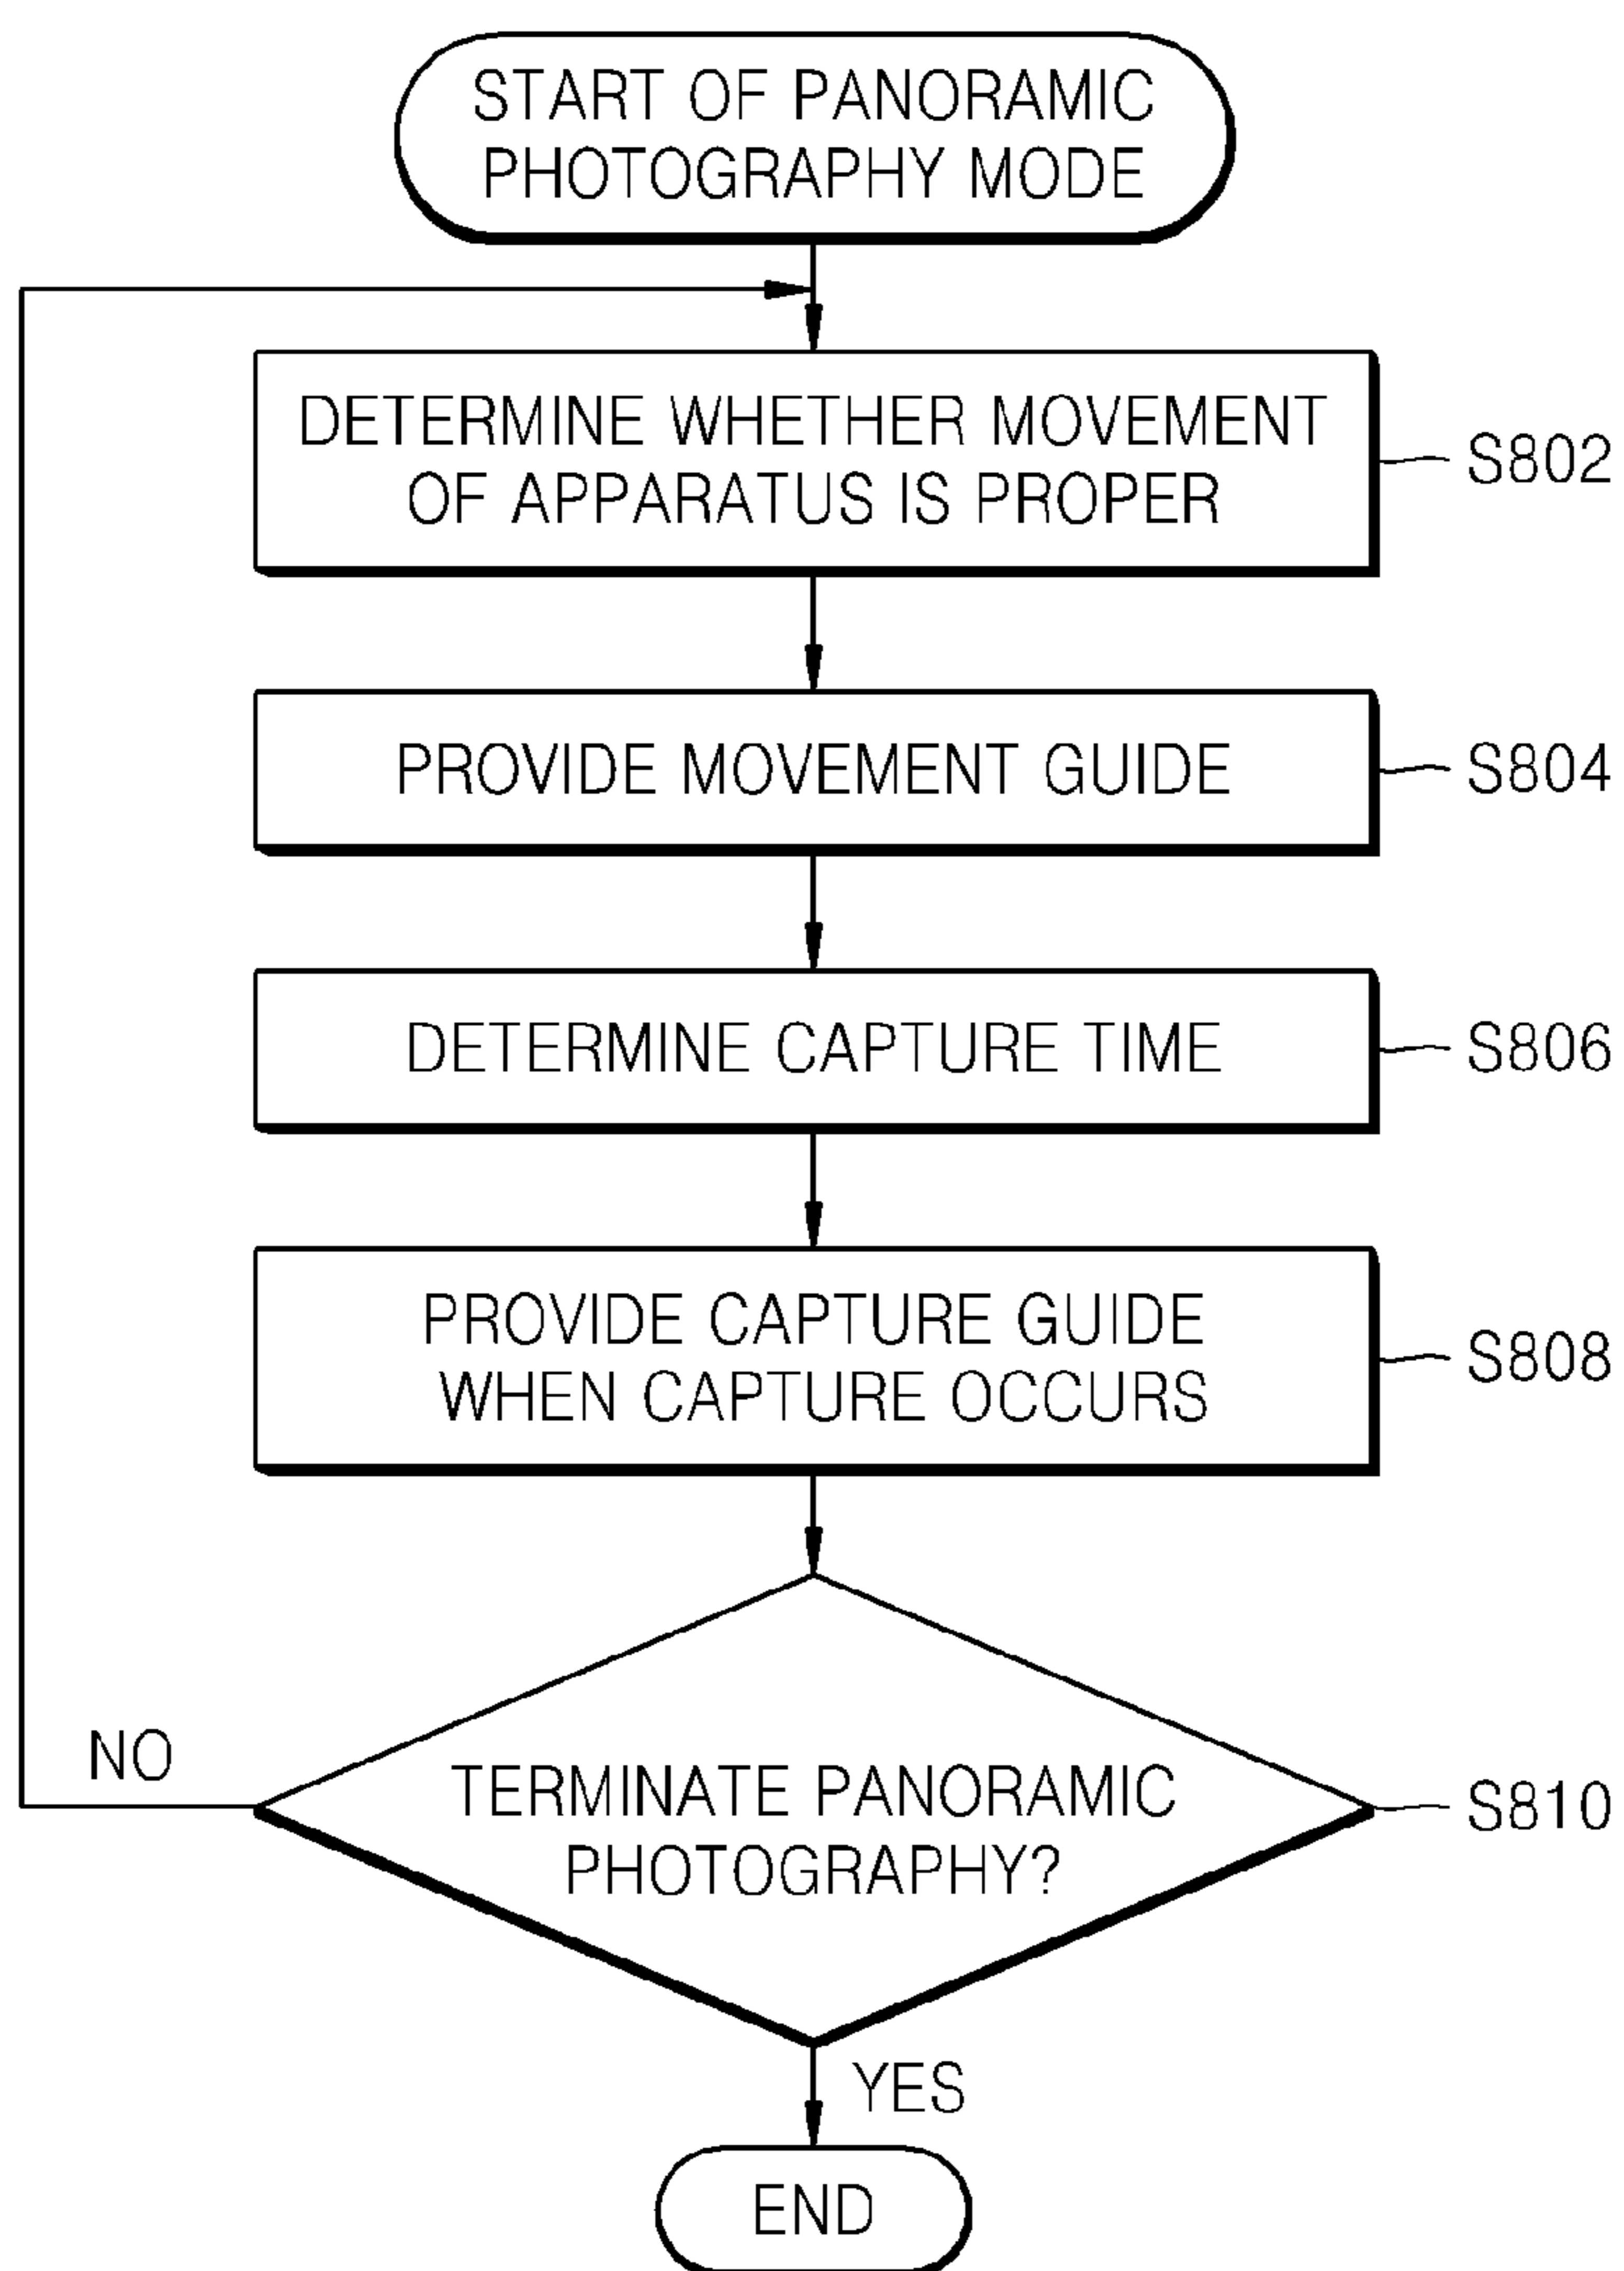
START OF PANORAMIC PHOTOGRAPHY MODE

DETERMINE WHETHER MOVEMENT OF APPARATUS IS PROPER

S802

PROVIDE MOVEMENT GUIDE

S804

DETERMINE CAPTURE TIME

S806

PROVIDE CAPTURE GUIDE WHEN CAPTURE OCCURS

S808

NO

TERMINATE PANORAMIC PHOTOGRAPHY?

S810

YES

END